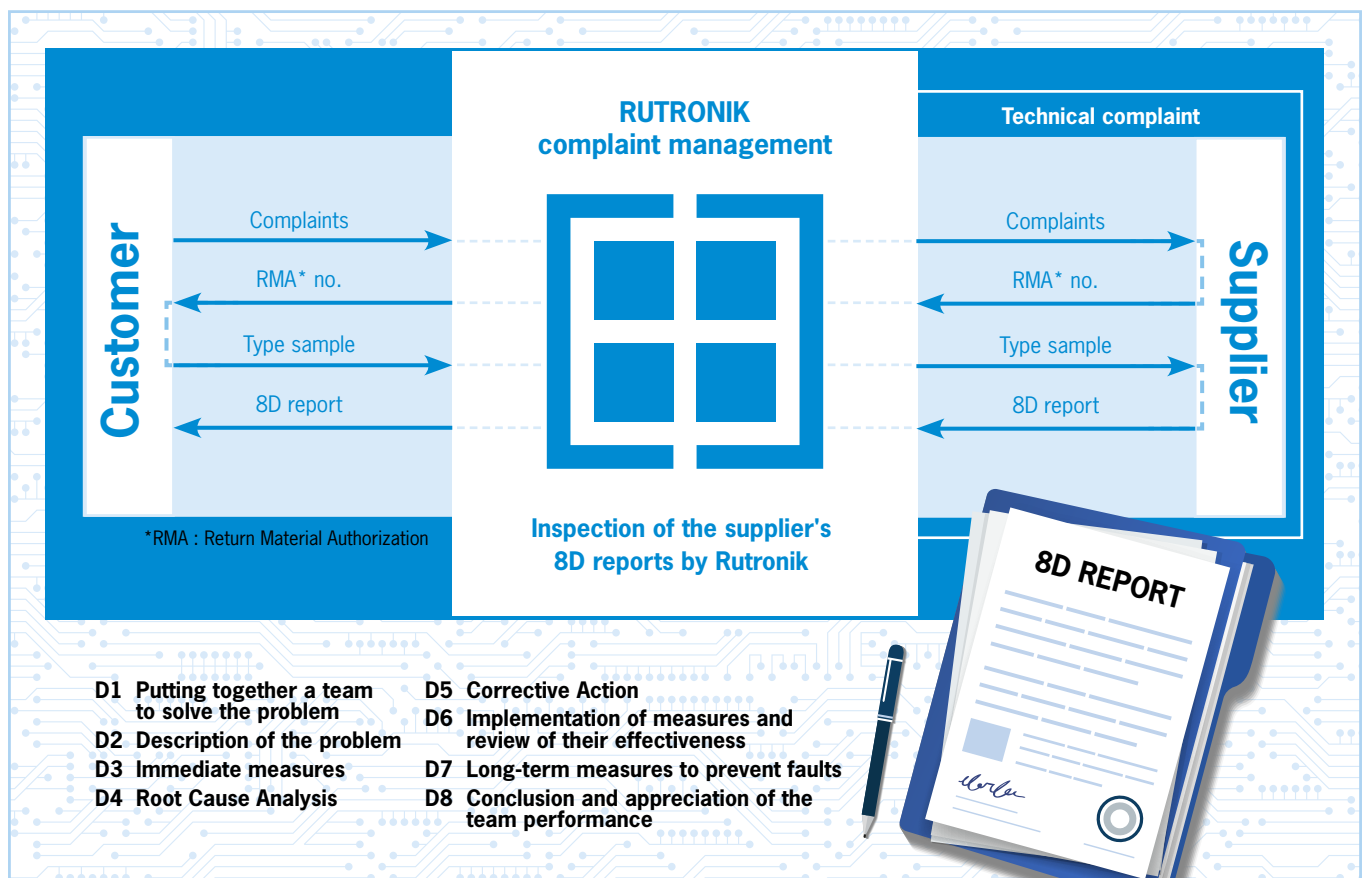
RUTRONIK
complaint management

Technical complaint

Customer

Complaints

RMA* no.

Type sample

8D report

Complaints

RMA* no.

Type sample

8D report

Supplier

*RMA : Return Material Authorization

Inspection of the supplier's 8D reports by Rutronik

8D REPORT

D1 Putting together a team to solve the problem
D2 Description of the problem
D3 Immediate measures
D4 Root Cause Analysis

D5 Corrective Action
D6 Implementation of measures and review of their effectiveness
D7 Long-term measures to prevent faults
D8 Conclusion and appreciation of the team performance